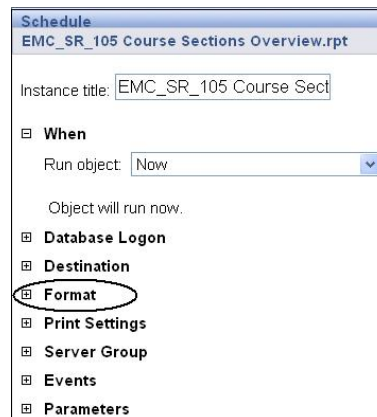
Schedule
EMC_SR_105 Course Sections Overview.rpt

Instance title: EMC_SR_105 Course Sect

⊟ When

Run object: Now

Object will run now.

⊞ Database Logon

⊞ Destination

⊞ Format

⊞ Print Settings

⊞ Server Group

⊞ Events

⊞ Parameters